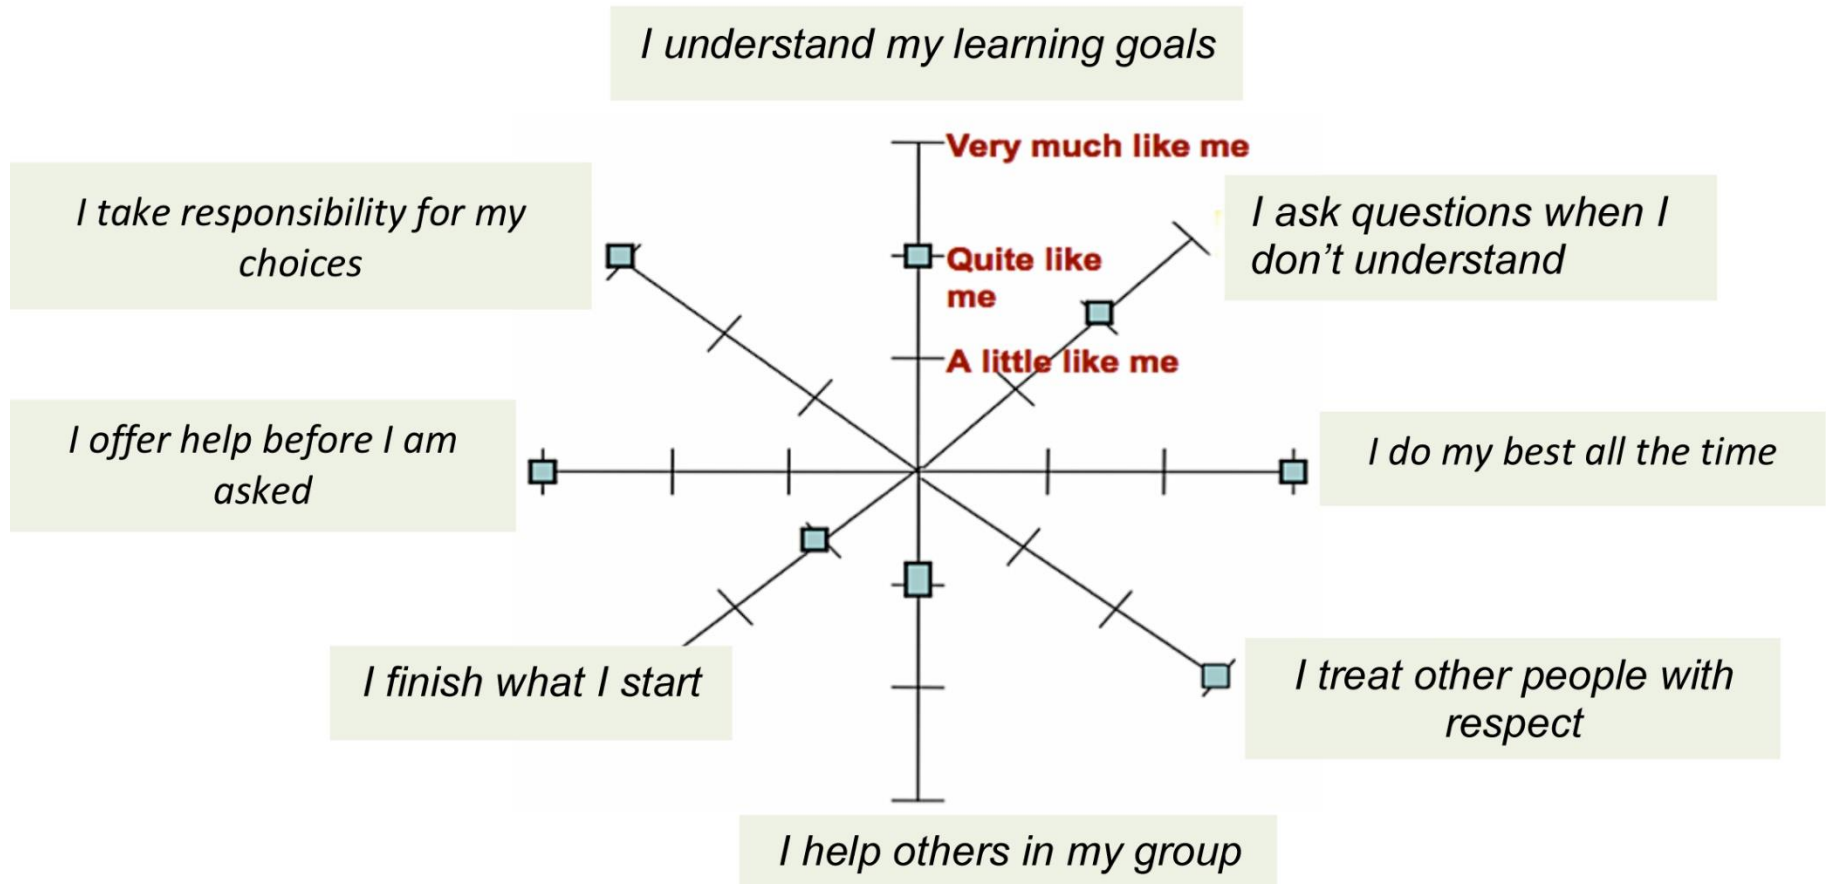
I understand my learning goals

I take responsibility for my choices

Very much like me

Quite like me

A little like me

I ask questions when I don't understand

I offer help before I am asked

I do my best all the time

I finish what I start

I treat other people with respect

I help others in my group